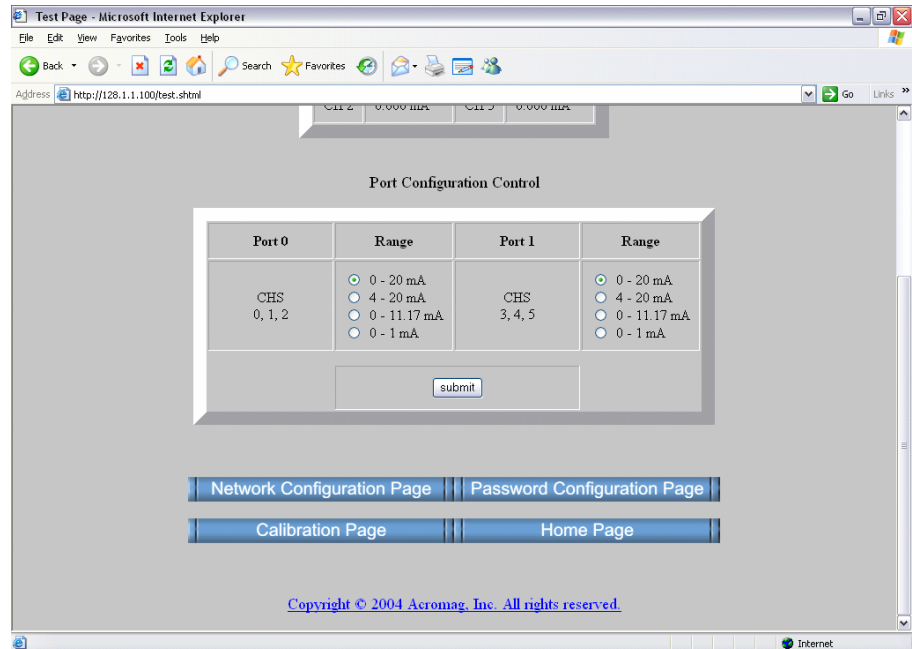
Test Page - Microsoft Internet Explorer

File Edit View Favorites Tools Help

Back Search Favorites

Address http://128.1.1.100/test.shtml Go Links

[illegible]

Port Configuration Control

| Port 0 | Range | Port 1 | Range |
|---|---|---|---|
| CHS 0, 1, 2 | 0 - 20 mA<br>4 - 20 mA<br>0 - 11.17 mA<br>0 - 1 mA | CHS 3, 4, 5 | 0 - 20 mA<br>4 - 20 mA<br>0 - 11.17 mA<br>0 - 1 mA |

submit

Network Configuration Page

Password Configuration Page

Calibration Page

Home Page

Copyright © 2004 Acromag, Inc. All rights reserved.

Internet